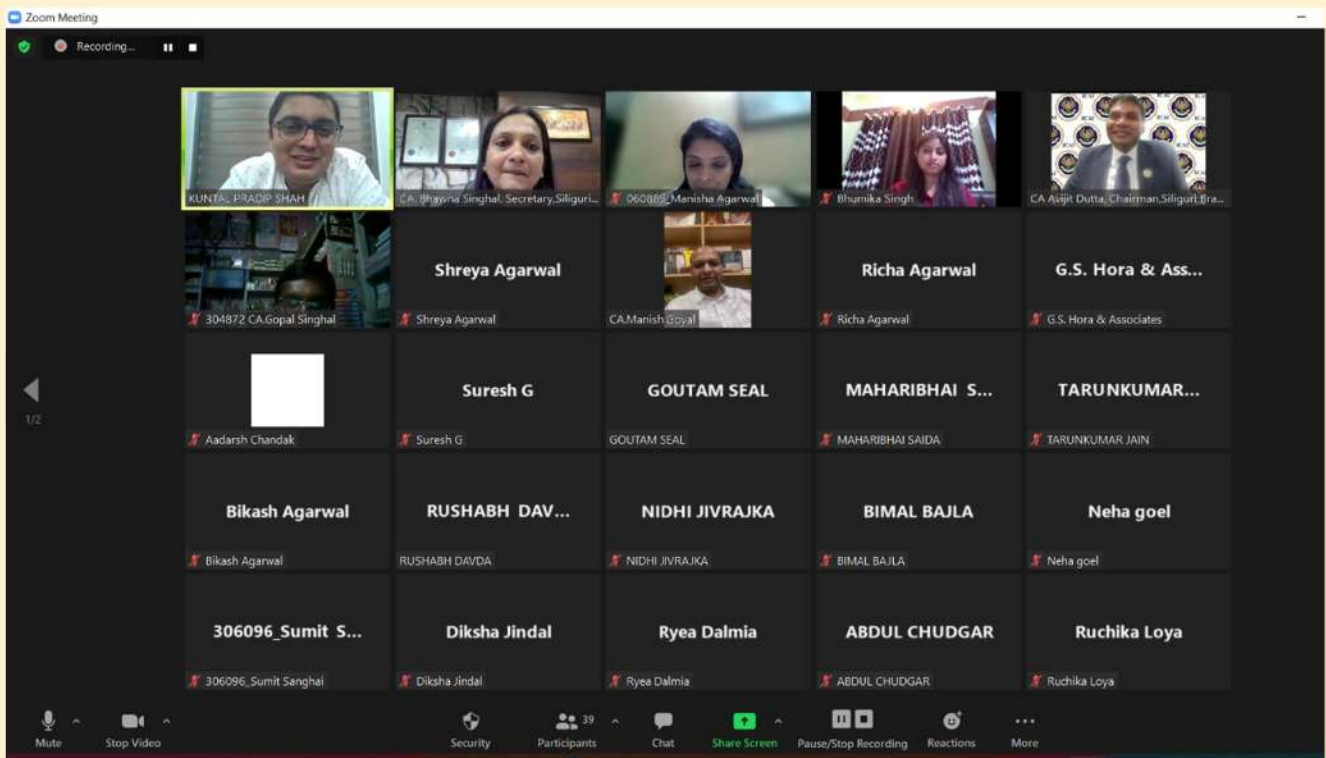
Zoom Meeting

Recording...

KUNTAL PRADIP SHAH

CA. Bhavna Singhal, Secretary,Siliguri...

060889_Manisha Agarwal

Bhumika Singh

CA Avijit Dutta, Chairman,Siliguri Bra...

304872 CA.Gopal Singhal

Shreya Agarwal

Shreya Agarwal

CA.Manish Goyal

Richa Agarwal

Richa Agarwal

G.S. Hora & Ass...

G.S. Hora & Associates

1/2

Aadarsh Chandak

Suresh G

Suresh G

GOUTAM SEAL

GOUTAM SEAL

MAHARIBHAI S...

MAHARIBHAI SAIDA

TARUNKUMAR...

TARUNKUMAR JAIN

Bikash Agarwal

Bikash Agarwal

RUSHABH DAV...

RUSHABH DAVDA

NIDHI JIVRAJKA

NIDHI JIVRAJKA

BIMAL BAJLA

BIMAL BAJLA

Neha goel

Neha goel

306096_Sumit S...

306096_Sumit Sanghai

Diksha Jindal

Diksha Jindal

Ryea Dalmia

Ryea Dalmia

ABDUL CHUDGAR

ABDUL CHUDGAR

Ruchika Loya

Ruchika Loya

Mute

Stop Video

Security

39

Participants

Chat

Share Screen

Pause/Stop Recording

Reactions

More